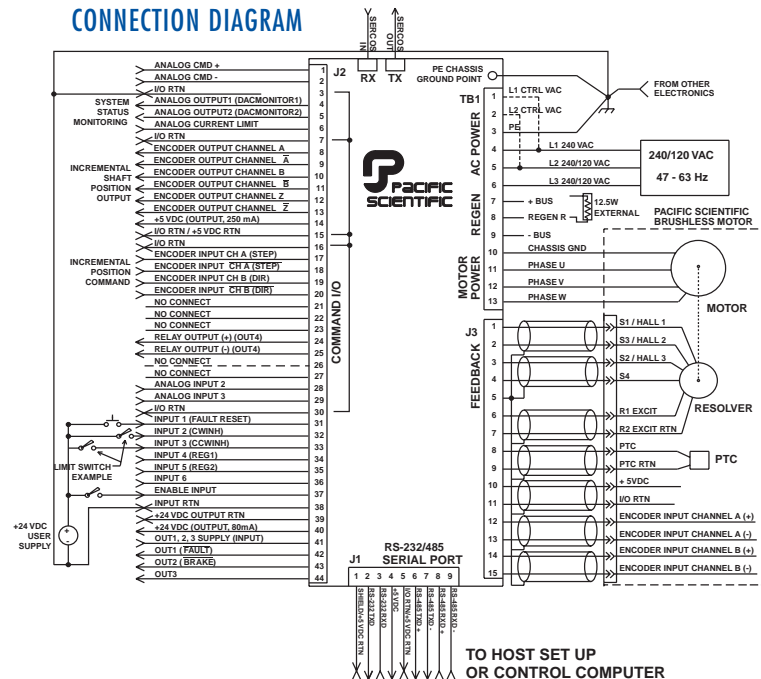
CONNECTION DIAGRAM

SERCOS IN
SERCOS OUT
RX TX
PE CHASSIS GROUND POINT

J2

ANALOG CMD + 1
ANALOG CMD - 2
I/O RTN 3
SYSTEM STATUS MONITORING
ANALOG OUTPUT1 (DACMONITOR1) 4
ANALOG OUTPUT2 (DACMONITOR2) 5
ANALOG CURRENT LIMIT 6
I/O RTN 7
INCREMENTAL SHAFT POSITION OUTPUT
ENCODER OUTPUT CHANNEL A 8
ENCODER OUTPUT CHANNEL $\overline{A}$ 9
ENCODER OUTPUT CHANNEL B 10
ENCODER OUTPUT CHANNEL $\overline{B}$ 11
ENCODER OUTPUT CHANNEL Z 12
ENCODER OUTPUT CHANNEL $\overline{Z}$ 13
+5 VDC (OUTPUT, 250 mA) 14
I/O RTN / +5 VDC RTN 15
I/O RTN 16
INCREMENTAL POSITION COMMAND
ENCODER INPUT CH A (STEP) 17
ENCODER INPUT $\overline{CH A}$ (STEP) 18
ENCODER INPUT CH B (DIR) 19
ENCODER INPUT $\overline{CH B}$ (DIR) 20
NO CONNECT 21
NO CONNECT 22
NO CONNECT 23
RELAY OUTPUT (+) (OUT4) 24
RELAY OUTPUT (-) (OUT4) 25
NO CONNECT 26
NO CONNECT 27
ANALOG INPUT 2 28
ANALOG INPUT 3 29
I/O RTN 30
INPUT 1 (FAULT RESET) 31
INPUT 2 (CWINH) 32
INPUT 3 (CCWINH) 33
INPUT 4 (REG1) 34
INPUT 5 (REG2) 35
INPUT 6 36
ENABLE INPUT 37
INPUT RTN 38
+24 VDC OUTPUT RTN 39
+24 VDC (OUTPUT, 80mA) 40
OUT1, 2, 3 SUPPLY (INPUT) 41
OUT1 ($\overline{FAULT}$) 42
OUT2 ($\overline{BRAKE}$) 43
OUT3 44

COMMAND I/O
LIMIT SWITCH EXAMPLE
+24 VDC USER SUPPLY

PACIFIC SCIENTIFIC

TB1
AC POWER
L1 CTRL VAC 1
L2 CTRL VAC 2
PE 3
L1 240 VAC 4
L2 240/120 VAC 5
L3 240/120 VAC 6
FROM OTHER ELECTRONICS
240/120 VAC
47 - 63 Hz
REGEN
+ BUS 7
REGEN R 8
- BUS 9
12.5W EXTERNAL
MOTOR POWER
CHASSIS GND 10
PHASE U 11
PHASE V 12
PHASE W 13
PACIFIC SCIENTIFIC BRUSHLESS MOTOR
MOTOR

J3
FEEDBACK
1 S1 / HALL 1
2 S3 / HALL 2
3 S2 / HALL 3
4 S4
5
6 R1 EXCIT
7 R2 EXCIT RTN
8 PTC
9 PTC RTN
10 + 5VDC
11 I/O RTN
12 ENCODER INPUT CHANNEL A (+)
13 ENCODER INPUT CHANNEL A (-)
14 ENCODER INPUT CHANNEL B (+)
15 ENCODER INPUT CHANNEL B (-)
RESOLVER
PTC

J1
RS-232/485 SERIAL PORT
1 2 3 4 5 6 7 8 9
SHIELD/+5VDC RTN
RS-232 TXD
RS-232 RXD
+5 VDC
I/O RTN/+5 VDC RTN
RS-485 TXD -
RS-485 TXD +
RS-485 RXD +
RS-485 RXD -

TO HOST SET UP OR CONTROL COMPUTER